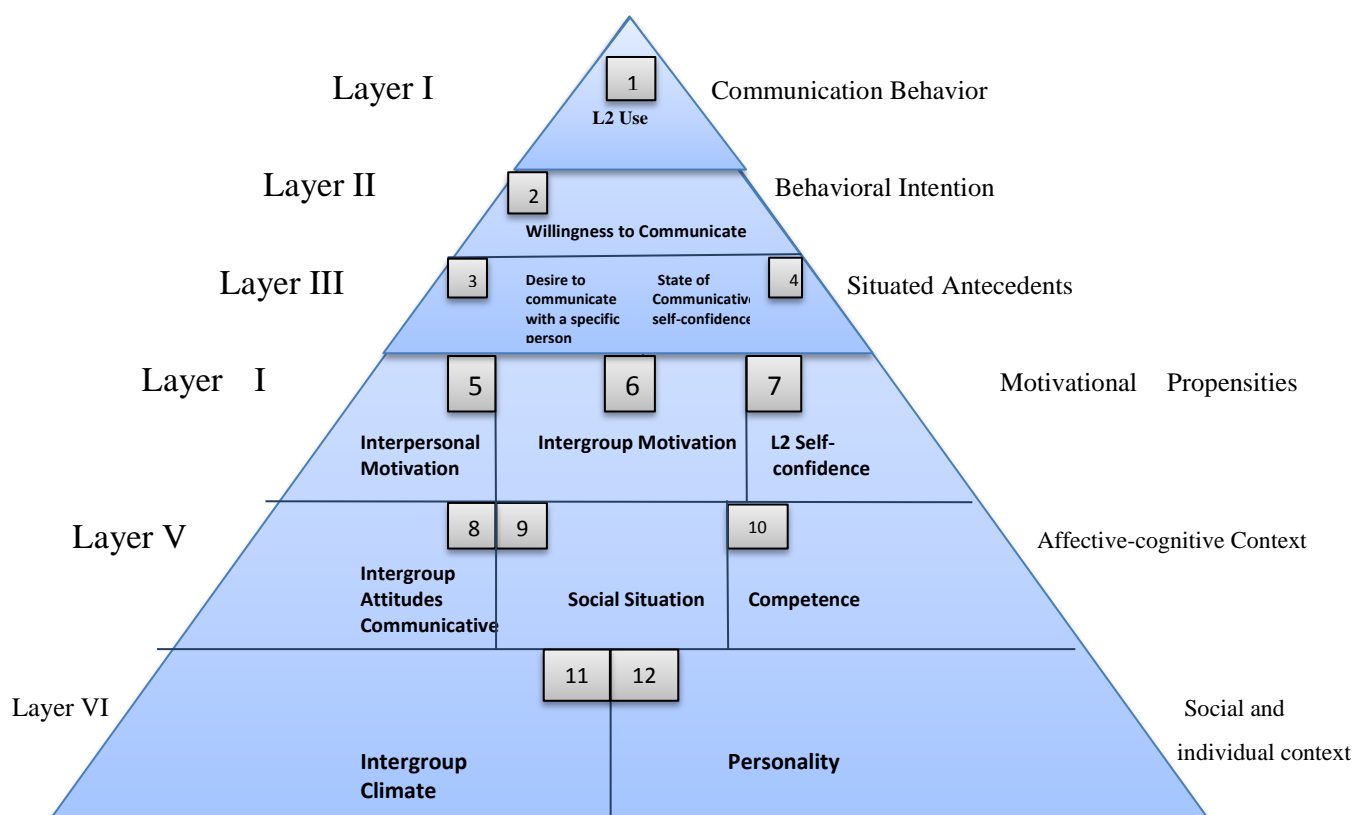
Layer I

1

L2 Use

Communication Behavior

Layer II

2

Willingness to Communicate

Behavioral Intention

Layer III

3

Desire to communicate with a specific person

State of Communicative self-confidence

4

Situated Antecedents

Layer I

5

6

7

Interpersonal Motivation

Intergroup Motivation

L2 Self-confidence

Motivational Propensities

Layer V

8

9

10

Intergroup Attitudes Communicative

Social Situation

Competence

Affective-cognitive Context

Layer VI

11

12

Intergroup Climate

Personality

Social and individual context